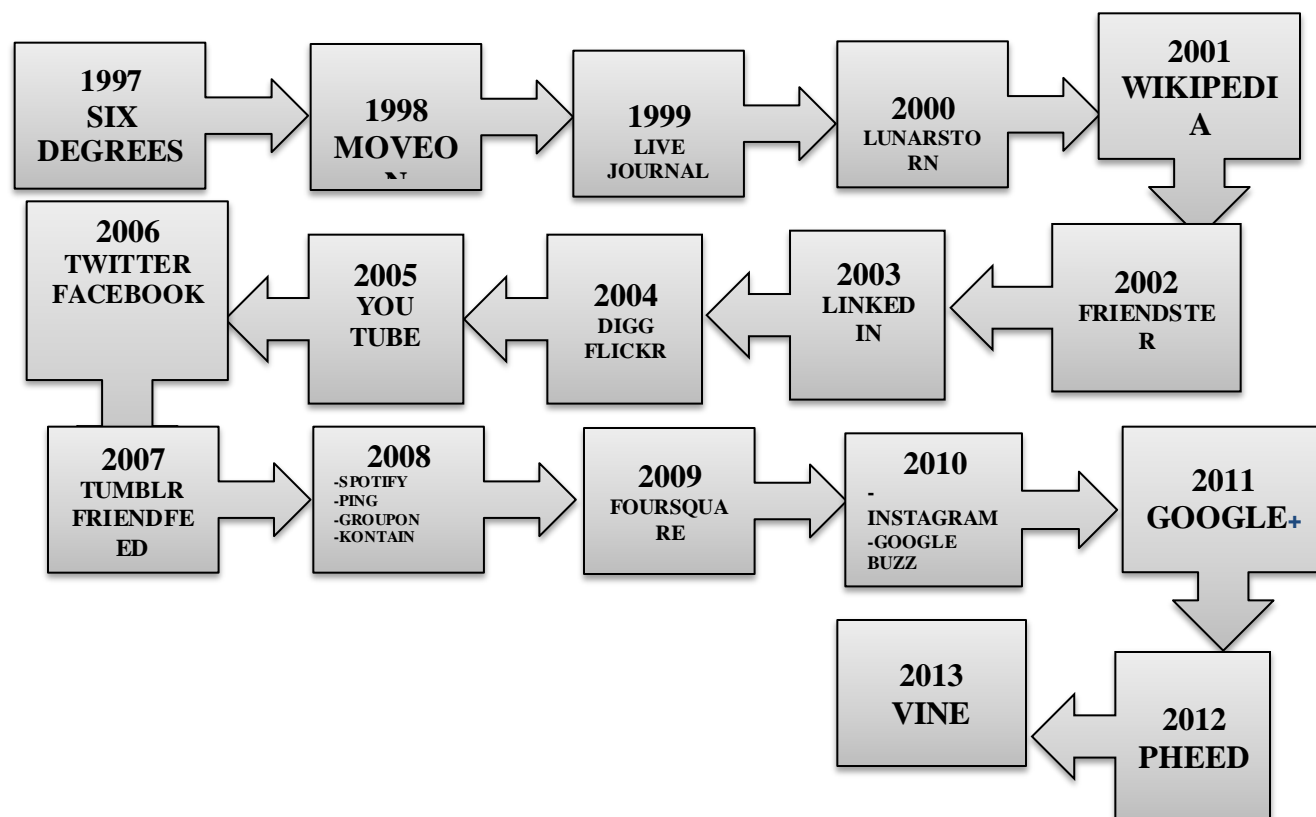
1997
SIX
DEGREES

1998
MOVEO
N

1999
LIVE
JOURNAL

2000
LUNARSTO
RN

2001
WIKIPEDI
A

2002
FRIENDSTE
R

2003
LINKED
IN

2004
DIGG
FLICKR

2005
YOU
TUBE

2006
TWITTER
FACEBOOK

2007
TUMBLR
FRIENDFE
ED

2008
-SPOTIFY
-PING
-GROUPON
-KONTAIN

2009
FOURSQUA
RE

2010
-
INSTAGRAM
-GOOGLE
BUZZ

2011
GOOGLE+

2012
PHEED

2013
VINE